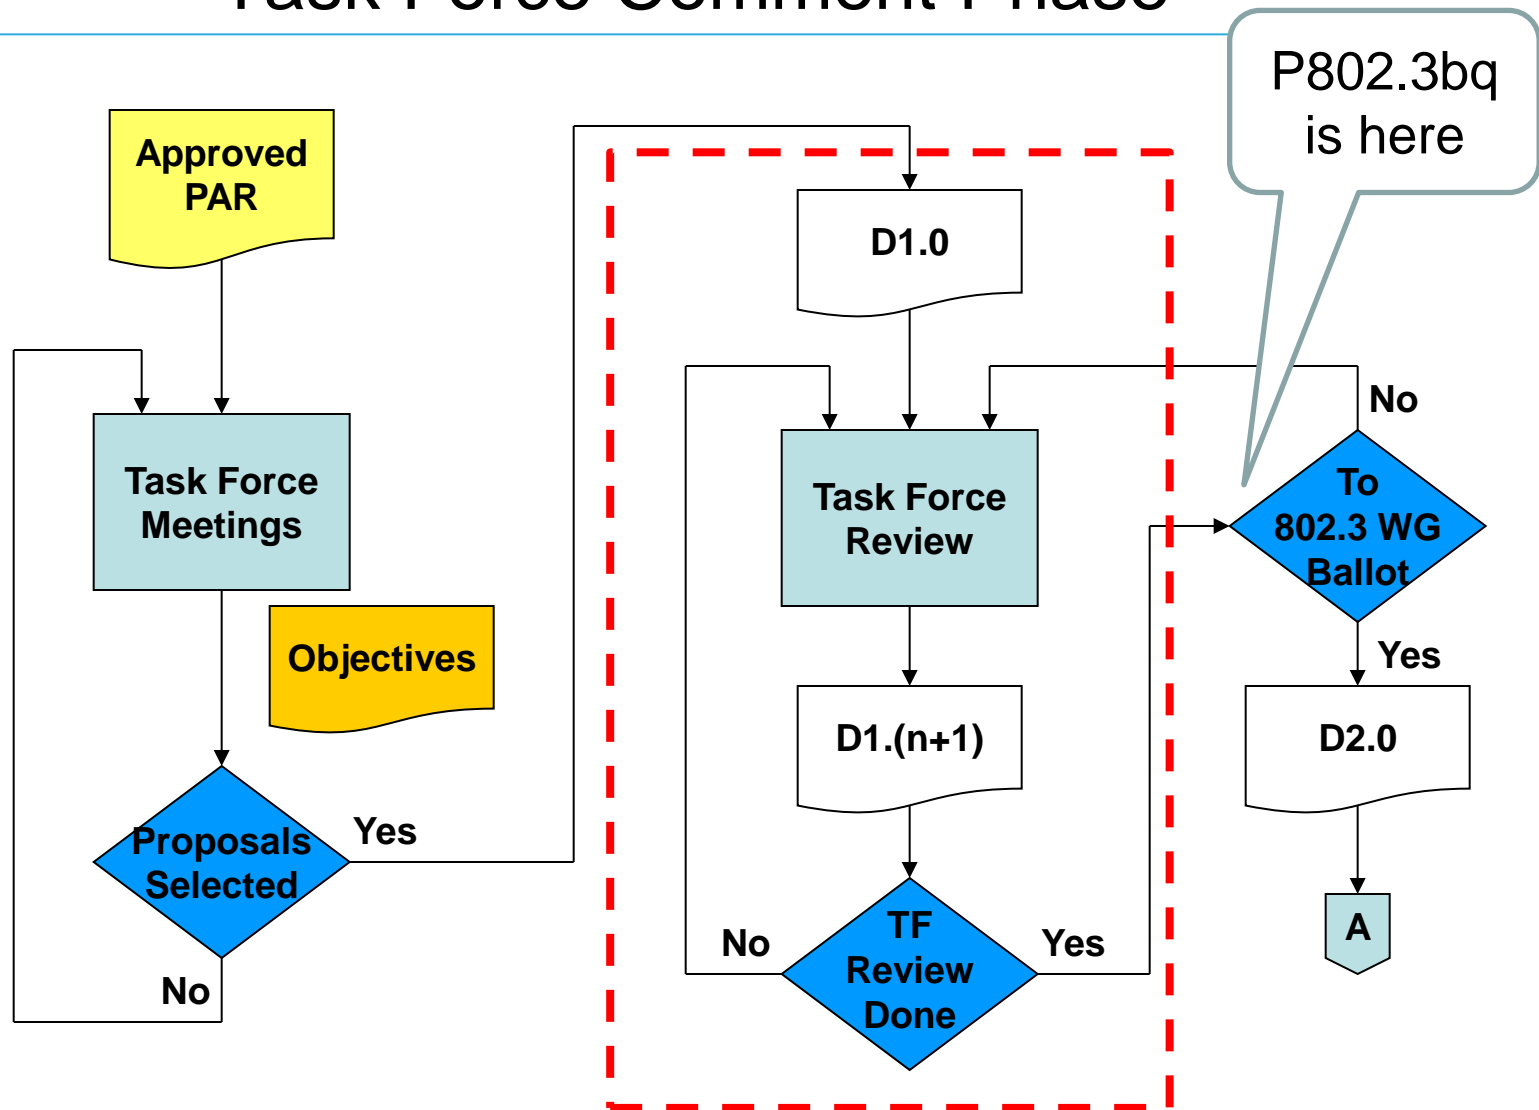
Task Force Comment Phase

P802.3bq is here

Approved PAR

Task Force Meetings

Objectives

Proposals Selected

Yes

No

D1.0

Task Force Review

D1.(n+1)

TF Review Done

No

Yes

No

To 802.3 WG Ballot

Yes

D2.0

A